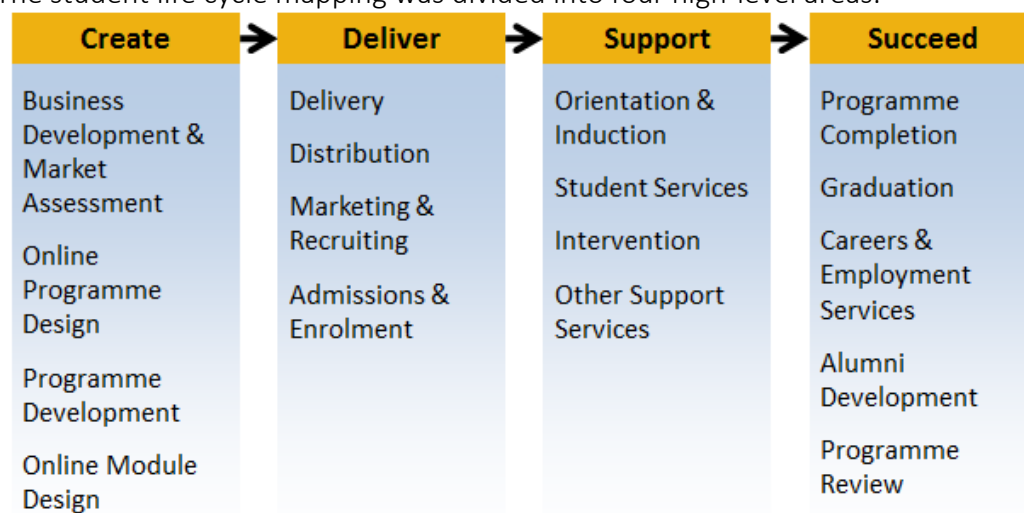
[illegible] student life cycle mapping was divided into four high-level areas.

Create

Business Development & Market Assessment

Online Programme Design

Programme Development

Online Module Design

Deliver

Delivery

Distribution

Marketing & Recruiting

Admissions & Enrolment

Support

Orientation & Induction

Student Services

Intervention

Other Support Services

Succeed

Programme Completion

Graduation

Careers & Employment Services

Alumni Development

Programme Review